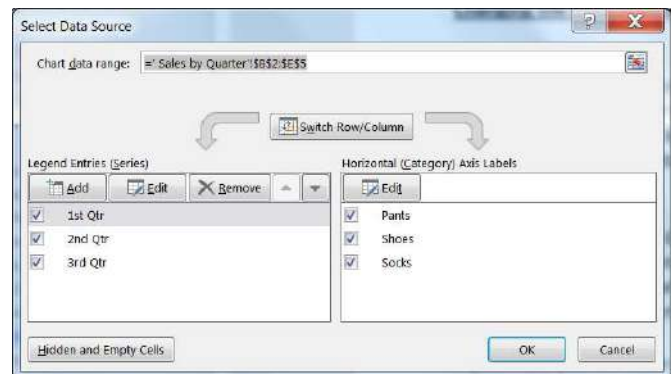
Select Data Source

?

X

Chart data range: =' Sales by Quarter'!$B$2:$E$5

Switch Row/Column

Legend Entries (Series)

Add

Edit

Remove

1st Qtr

2nd Qtr

3rd Qtr

Horizontal (Category) Axis Labels

Edit

Pants

Shoes

Socks

Hidden and Empty Cells

OK

Cancel